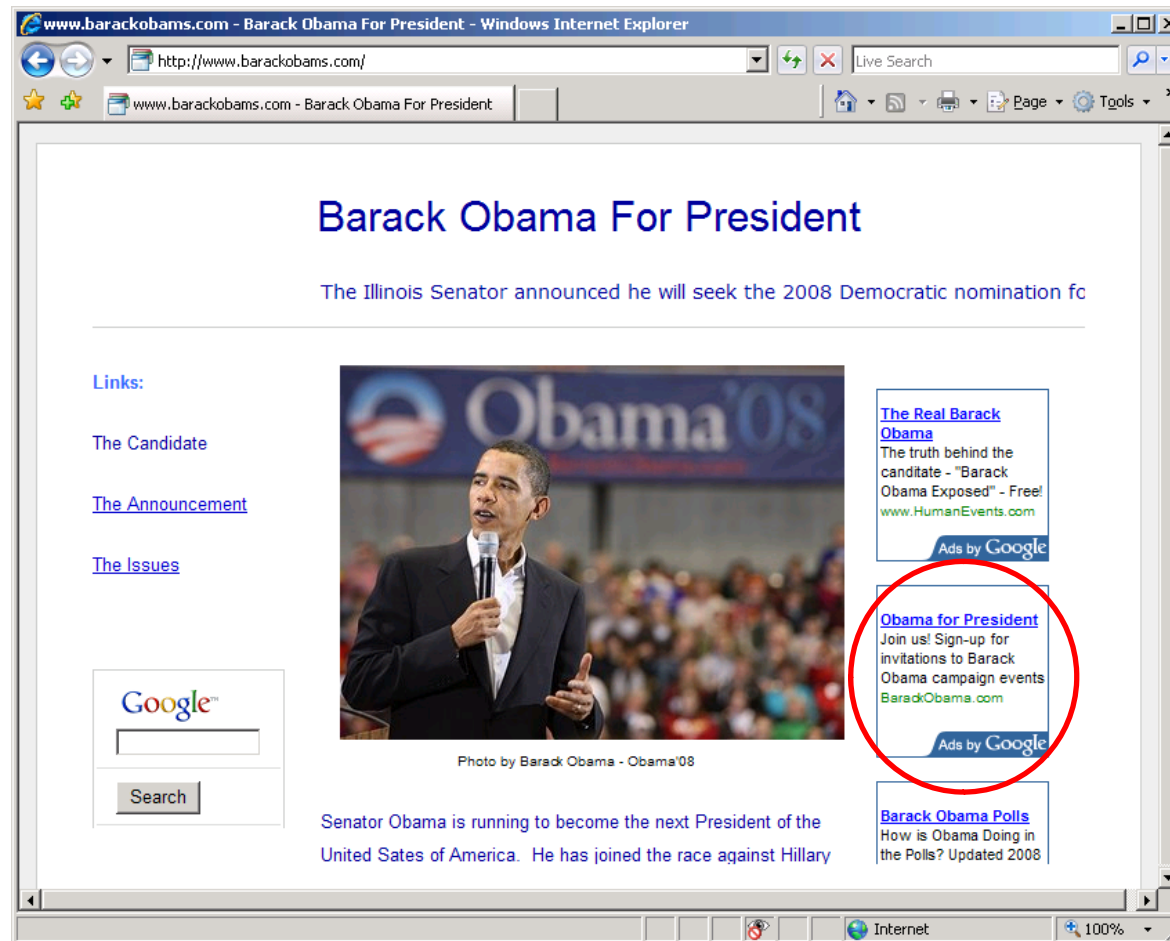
www.barackobams.com - Barack Obama For President - Windows Internet Explorer

http://www.barackobams.com/

Live Search

www.barackobams.com - Barack Obama For President

Page Tools

Barack Obama For President

The Illinois Senator announced he will seek the 2008 Democratic nomination fo

Links:

The Candidate

The Announcement

The Issues

Obama'08

Photo by Barack Obama - Obama'08

The Real Barack Obama
The truth behind the canditate - "Barack Obama Exposed" - Free!
www.HumanEvents.com
Ads by Google

Obama for President
Join us! Sign-up for invitations to Barack Obama campaign events
BarackObama.com
Ads by Google

Barack Obama Polls
How is Obama Doing in the Polls? Updated 2008

Google

Search

Senator Obama is running to become the next President of the United Sates of America. He has joined the race against Hillary

Internet

100%